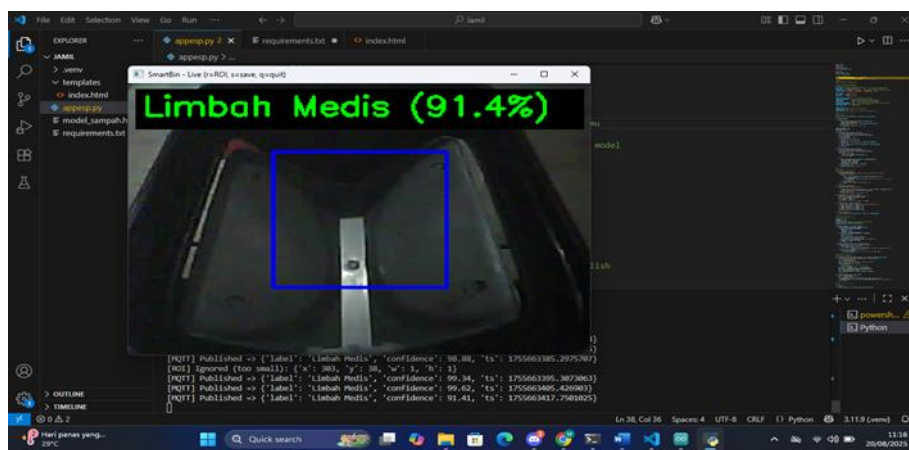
File Edit Selection View Go Run ···

Jamil

EXPLORER ···

JAMIL

> .venv

templates

index.html

appesp.py

model_sampah.h

requirements.txt

appesp.py 2

requirements.txt

index.html

appesp.py > ...

SmartBin - Live (r=ROI, s=save, q=quit)

Limbah Medis (91.4%)

mu

model

lish

[MQTT] Published => {'label': 'Limbah Medis', 'confidence': 98.88, 'ts': 1755663385.2975707}
[ROI] Ignored (too small): {'x': 303, 'y': 38, 'w': 1, 'h': 1}
[MQTT] Published => {'label': 'Limbah Medis', 'confidence': 99.34, 'ts': 1755663395.3073063}
[MQTT] Published => {'label': 'Limbah Medis', 'confidence': 99.62, 'ts': 1755663405.426903}
[MQTT] Published => {'label': 'Limbah Medis', 'confidence': 91.41, 'ts': 1755663417.7501025}

powersh...

Python

> OUTLINE

> TIMELINE

⊗ 0 ⚠ 2

Ln 38, Col 36 Spaces: 4 UTF-8 CRLF {} Python 3.11.9 (venv)

Hari panas yang...
29°C

Quick search

11:16
20/08/2025